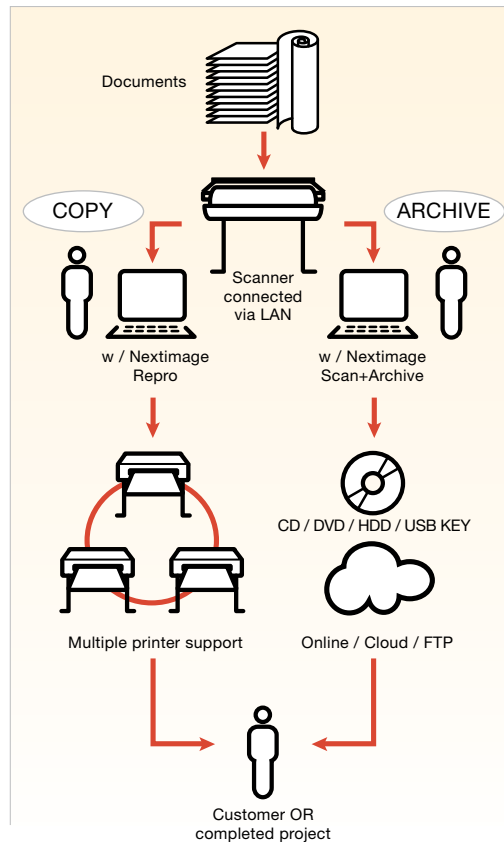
Documents

COPY

ARCHIVE

Scanner connected via LAN

w / Nextimage Repro

w / Nextimage Scan+Archive

CD / DVD / HDD / USB KEY

Multiple printer support

Online / Cloud / FTP

Customer OR completed project